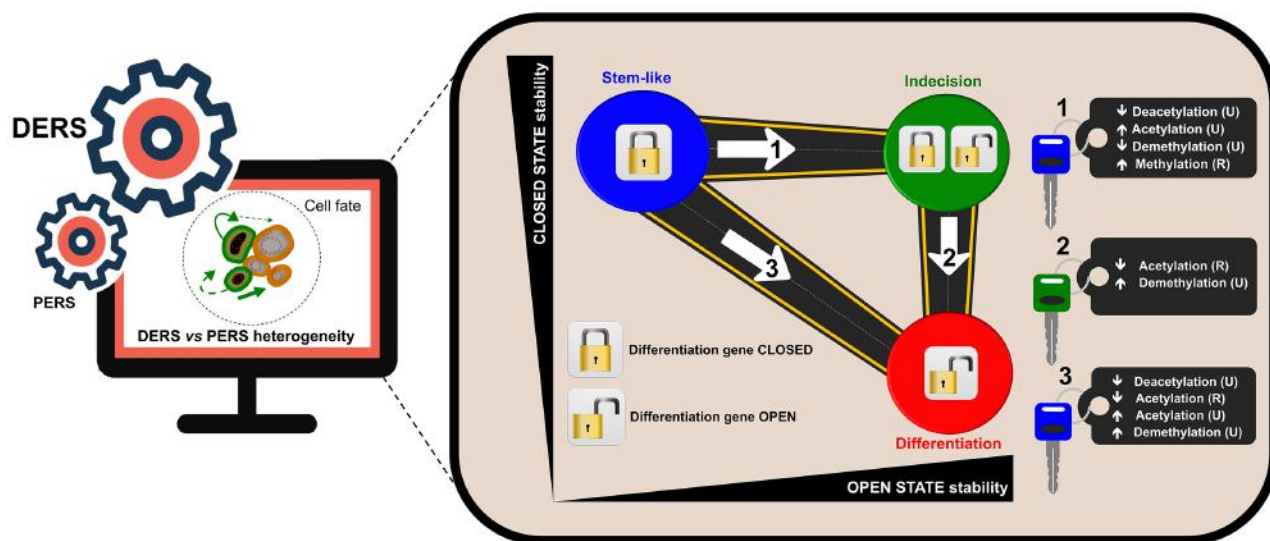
DERS

PERS

Cell fate

DERS *vs* PERS heterogeneity

CLOSED STATE stability

Stem-like

Indecision

1

2

3

Differentiation gene CLOSED

Differentiation gene OPEN

Differentiation

OPEN STATE stability

1
↓ Deacetylation (U)
↑ Acetylation (U)
↓ Demethylation (U)
↑ Methylation (R)

2
↓ Acetylation (R)
↑ Demethylation (U)

3
↓ Deacetylation (U)
↓ Acetylation (R)
↑ Acetylation (U)
↑ Demethylation (U)